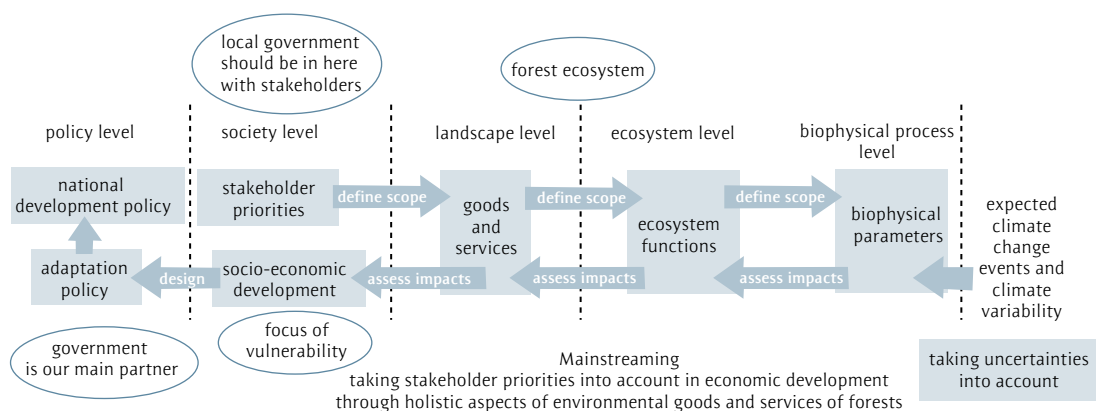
local government should be in here with stakeholders

forest ecosystem

policy level

society level

landscape level

ecosystem level

biophysical process level

national development policy

stakeholder priorities

define scope

goods and services

define scope

ecosystem functions

define scope

biophysical parameters

expected climate change events and climate variability

adaptation policy

design

socio-economic development

assess impacts

assess impacts

assess impacts

focus of vulnerability

government is our main partner

Mainstreaming
taking stakeholder priorities into account in economic development through holistic aspects of environmental goods and services of forests

taking uncertainties into account